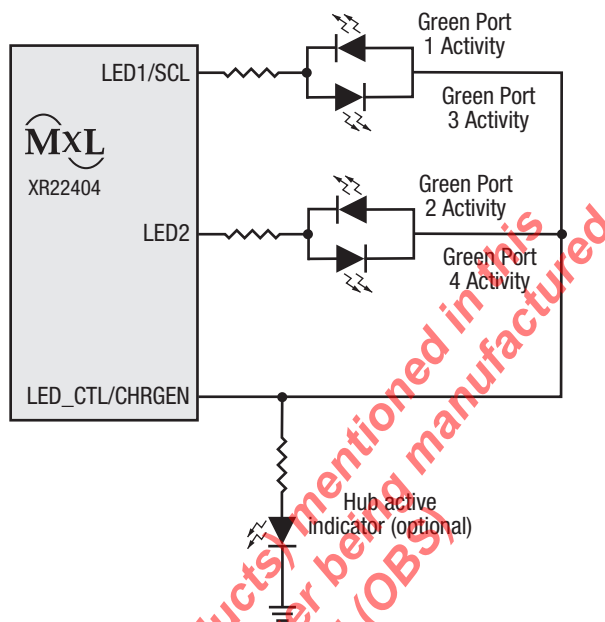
MxL
XR22404

LED1/SCL

LED2

LED_CTL/CHRGEN

Green Port 1 Activity

Green Port 3 Activity

Green Port 2 Activity

Green Port 4 Activity

Hub active indicator (optional)

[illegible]ucts) mentioned in this
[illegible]er being manufactured
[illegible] (OBS)